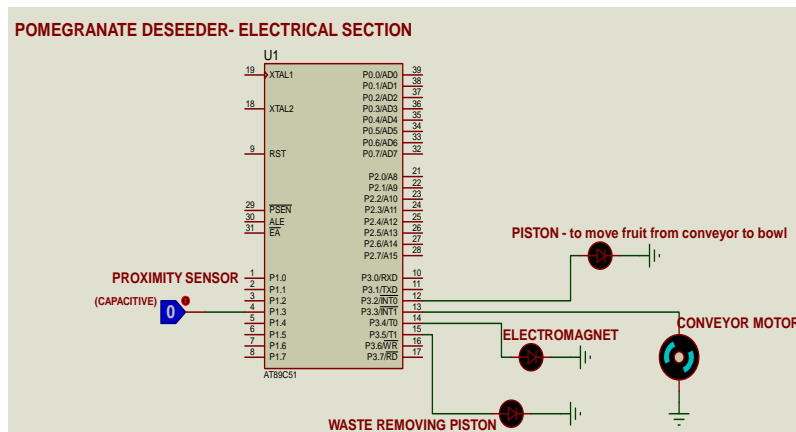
POMEGRANATE DESEEDER- ELECTRICAL SECTION

U1

19 XTAL1
18 XTAL2
9 RST
29 $\overline{PSEN}$
30 ALE
31 $\overline{EA}$
1 P1.0
2 P1.1
3 P1.2
4 P1.3
5 P1.4
6 P1.5
7 P1.6
8 P1.7

P0.0/AD0 39
P0.1/AD1 38
P0.2/AD2 37
P0.3/AD3 36
P0.4/AD4 35
P0.5/AD5 34
P0.6/AD6 33
P0.7/AD7 32
P2.0/A8 21
P2.1/A9 22
P2.2/A10 23
P2.3/A11 24
P2.4/A12 25
P2.5/A13 26
P2.6/A14 27
P2.7/A15 28
P3.0/RXD 10
P3.1/TXD 11
P3.2/$\overline{INT0}$ 12
P3.3/$\overline{INT1}$ 13
P3.4/T0 14
P3.5/T1 15
P3.6/$\overline{WR}$ 16
P3.7/$\overline{RD}$ 17

AT89C51

PROXIMITY SENSOR
(CAPACITIVE)
0

PISTON - to move fruit from conveyor to bowl
ELECTROMAGNET
CONVEYOR MOTOR
WASTE REMOVING PISTON